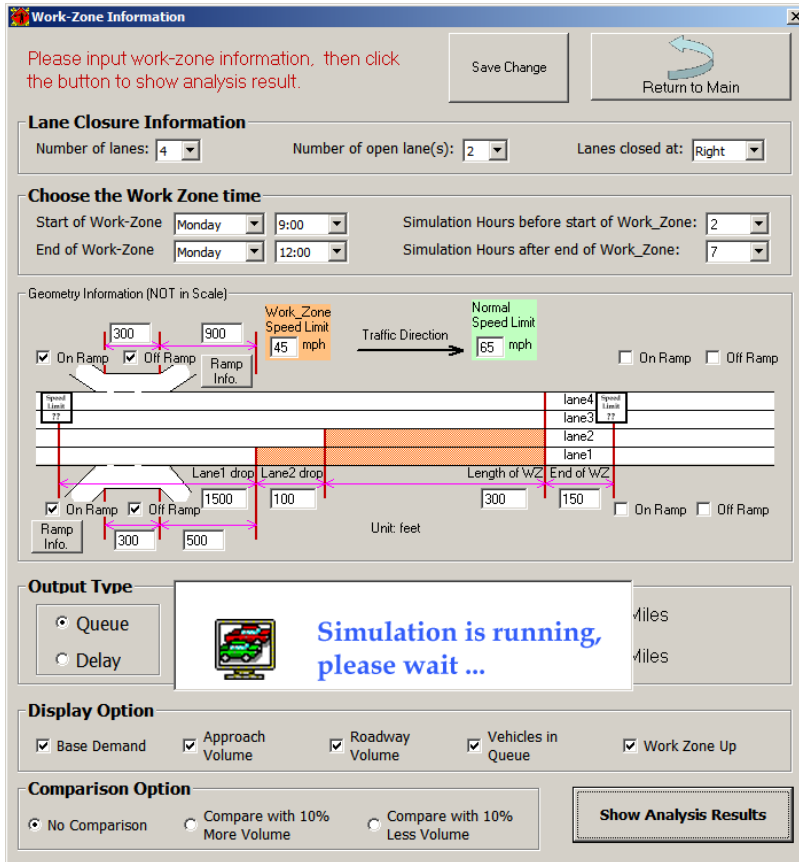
Work-Zone Information

Please input work-zone information, then click the button to show analysis result.

Save Change

Return to Main

Lane Closure Information

Number of lanes: 4

Number of open lane(s): 2

Lanes closed at: Right

Choose the Work Zone time

Start of Work-Zone Monday 9:00

End of Work-Zone Monday 12:00

Simulation Hours before start of Work_Zone: 2

Simulation Hours after end of Work_Zone: 7

Geometry Information (NOT in Scale)

300 900

Work_Zone Speed Limit 45 mph

Traffic Direction

Normal Speed Limit 65 mph

On Ramp Off Ramp

Ramp Info.

On Ramp Off Ramp

Speed Limit ??

Speed Limit ??

lane4

lane3

lane2

lane1

Lane1 drop Lane2 drop Length of WZ End of WZ

1500 100 300 150

On Ramp Off Ramp

On Ramp Off Ramp

Ramp Info.

300 500

Unit: feet

Output Type

Queue

Delay

Simulation is running, please wait ...

Miles

Miles

Display Option

Base Demand

Approach Volume

Roadway Volume

Vehicles in Queue

Work Zone Up

Comparison Option

No Comparison

Compare with 10% More Volume

Compare with 10% Less Volume

Show Analysis Results